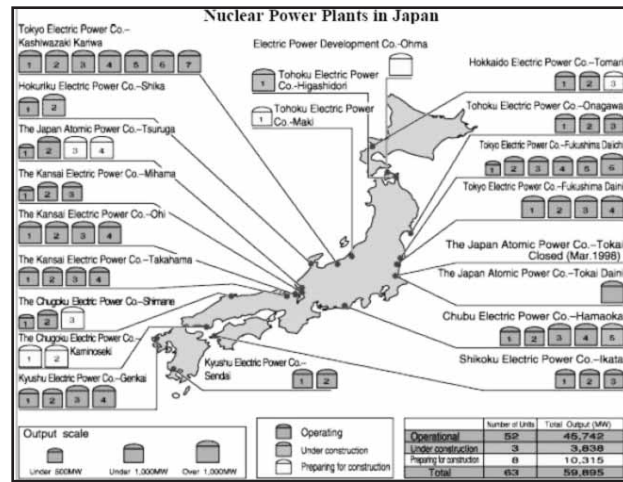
Nuclear Power Plants in Japan

Tokyo Electric Power Co.–Kashiwazaki Kariwa
1 2 3 4 5 6 7

Electric Power Development Co.-Ohma

Tohoku Electric Power Co.-Higashidori
1

Hokkaido Electric Power Co.–Tomari
1 2 3

Hokuriku Electric Power Co.–Shika
1 2

Tohoku Electric Power Co.-Maki
1

Tohoku Electric Power Co.–Onagawa
1 2 3

The Japan Atomic Power Co.–Tsuruga
1 2 3 4

Tokyo Electric Power Co.–Fukushima Daiichi
1 2 3 4 5 6

The Kansai Electric Power Co.–Mihama
1 2 3

Tokyo Electric Power Co.–Fukushima Daini
1 2 3 4

The Kansai Electric Power Co.–Ohi
1 2 3 4

The Japan Atomic Power Co.–Tokai
Closed (Mar.1998)

The Kansai Electric Power Co.–Takahama
1 2 3 4

The Japan Atomic Power Co.–Tokai Daini

The Chugoku Electric Power Co.–Shimane
1 2 3

Chubu Electric Power Co.–Hamaoka
1 2 3 4 5

The Chugoku Electric Power Co.–Kaminoseki
1 2

Shikoku Electric Power Co.–Ikata
1 2 3

Kyushu Electric Power Co.–Sendai
1 2

Kyushu Electric Power Co.–Genkai
1 2 3 4

Output scale
Under 500MW Under 1,000MW Over 1,000MW

Operating
Under construction
Preparing for construction

| | Number of Units | Total Output (MW) |
|---|---|---|
| Operational | 52 | 45,742 |
| Under construction | 3 | 3,838 |
| Preparing for construction | 8 | 10,315 |
| Total | 63 | 59,895 |